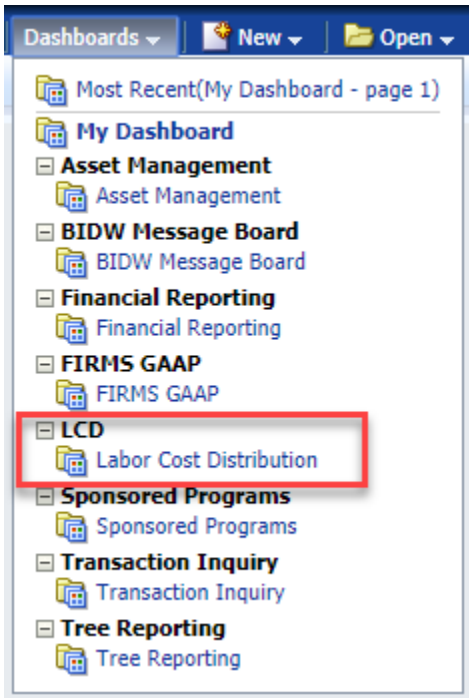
Dashboards New Open

Most Recent(My Dashboard - page 1)
My Dashboard
Asset Management
Asset Management
BIDW Message Board
BIDW Message Board
Financial Reporting
Financial Reporting
FIRMS GAAP
FIRMS GAAP
LCD
Labor Cost Distribution
Sponsored Programs
Sponsored Programs
Transaction Inquiry
Transaction Inquiry
Tree Reporting
Tree Reporting